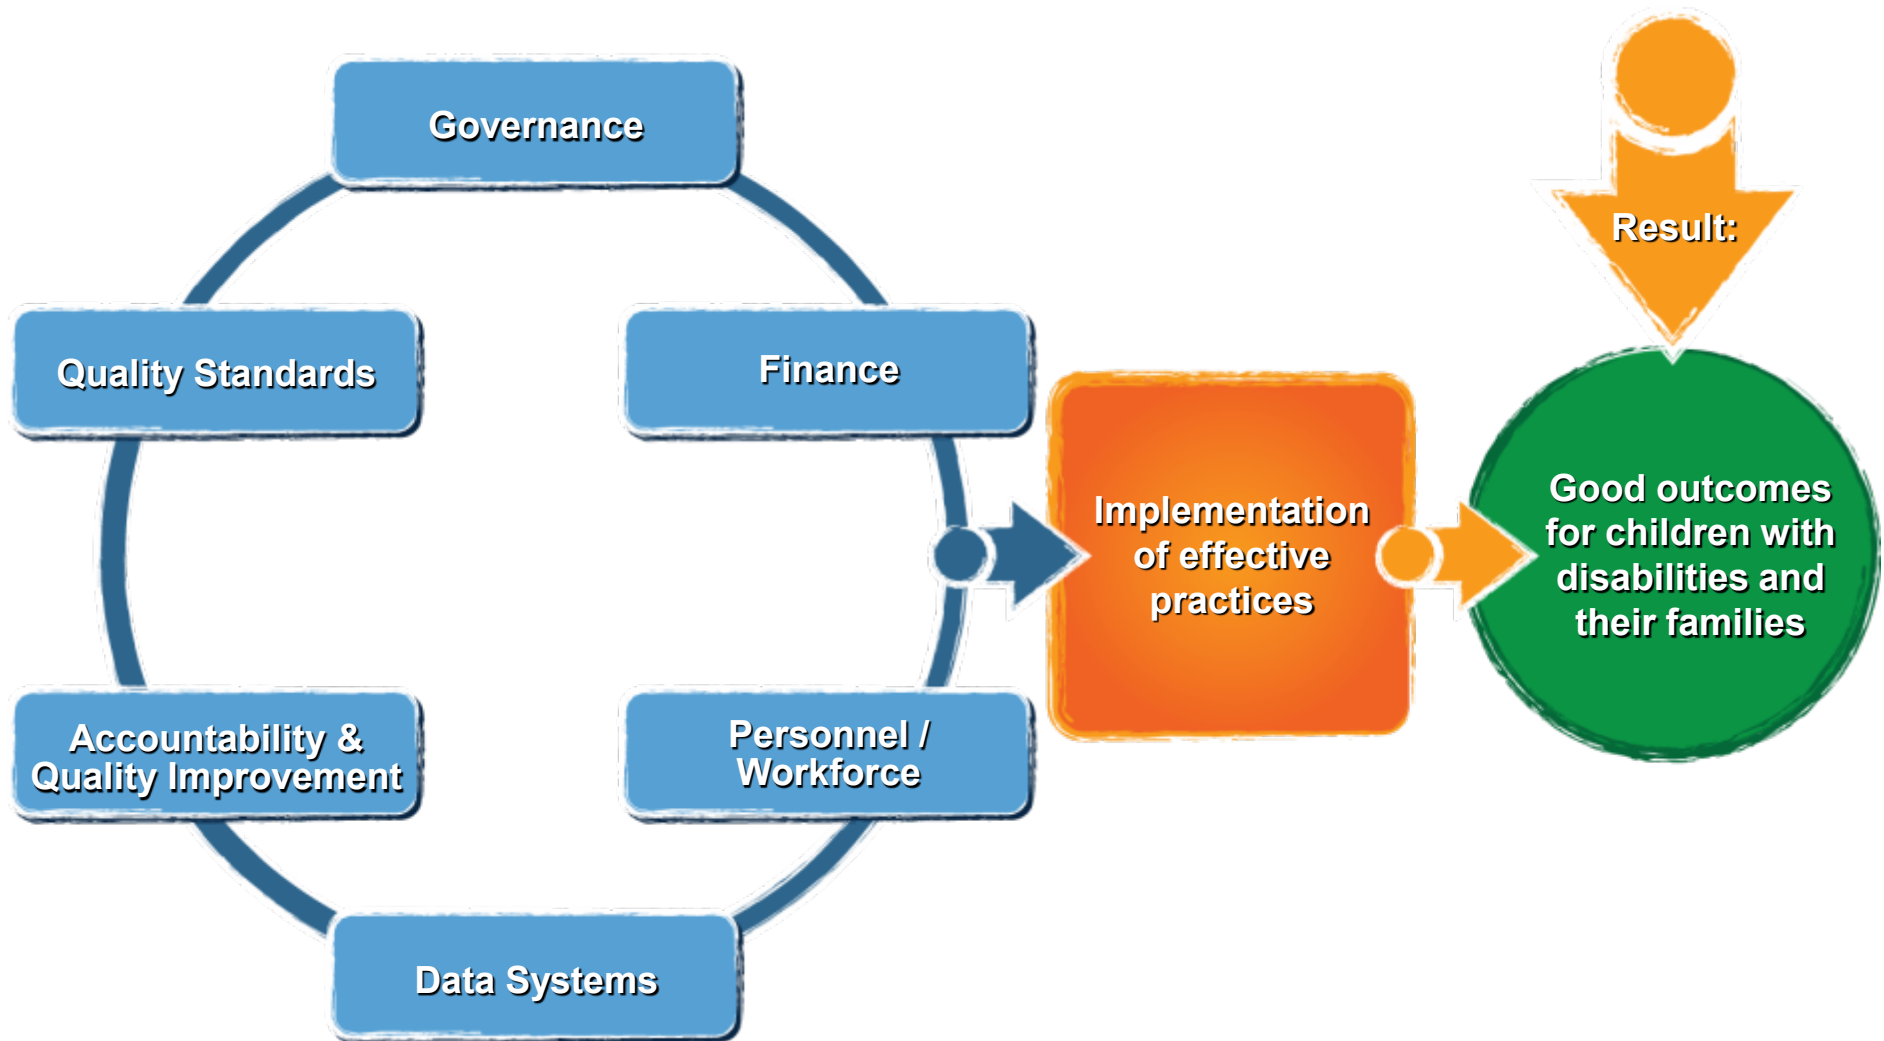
Governance

Quality Standards

Finance

Accountability & Quality Improvement

Personnel / Workforce

Data Systems

Implementation of effective practices

Result:

Good outcomes for children with disabilities and their families